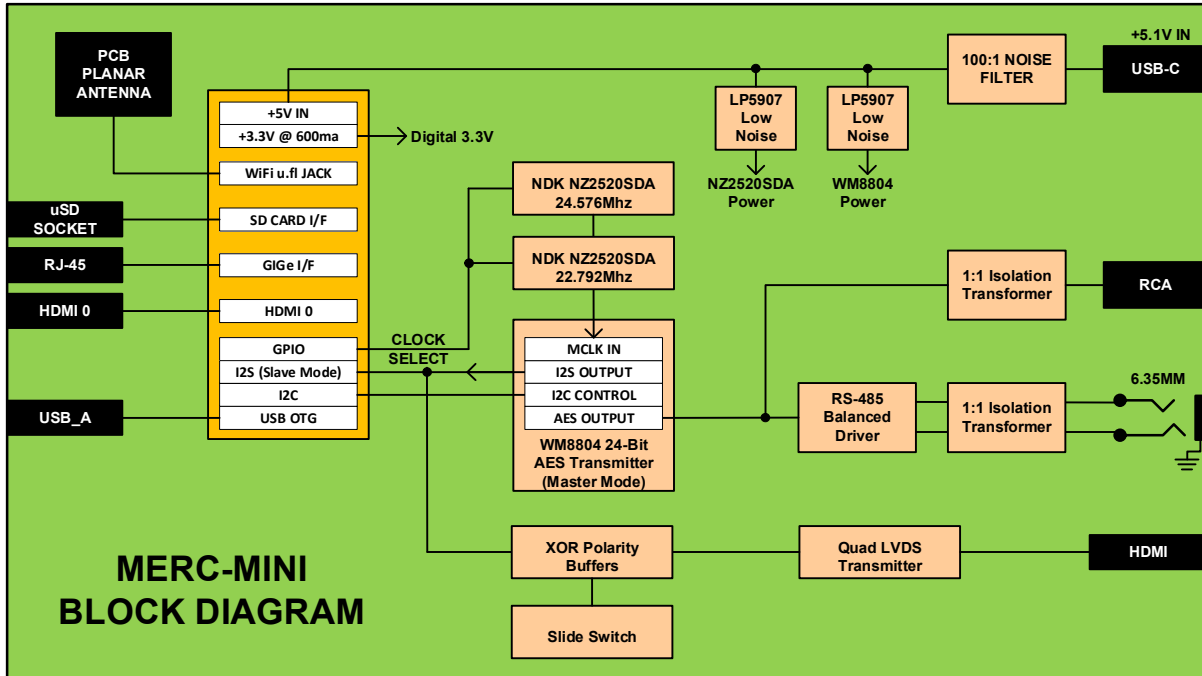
PCB PLANAR ANTENNA

+5V IN
+3.3V @ 600ma
Digital 3.3V
WiFi u.fl JACK
uSD SOCKET
SD CARD I/F
RJ-45
GIGe I/F
HDMI 0
HDMI 0
GPIO
I2S (Slave Mode)
I2C
USB_A
USB OTG

CLOCK SELECT

LP5907 Low Noise
NZ2520SDA Power
LP5907 Low Noise
WM8804 Power

100:1 NOISE FILTER
+5.1V IN
USB-C

NDK NZ2520SDA 24.576Mhz
NDK NZ2520SDA 22.792Mhz

MCLK IN
I2S OUTPUT
I2C CONTROL
AES OUTPUT
WM8804 24-Bit AES Transmitter (Master Mode)

1:1 Isolation Transformer
RCA
RS-485 Balanced Driver
1:1 Isolation Transformer
6.35MM

XOR Polarity Buffers
Quad LVDS Transmitter
HDMI
Slide Switch

MERC-MINI BLOCK DIAGRAM